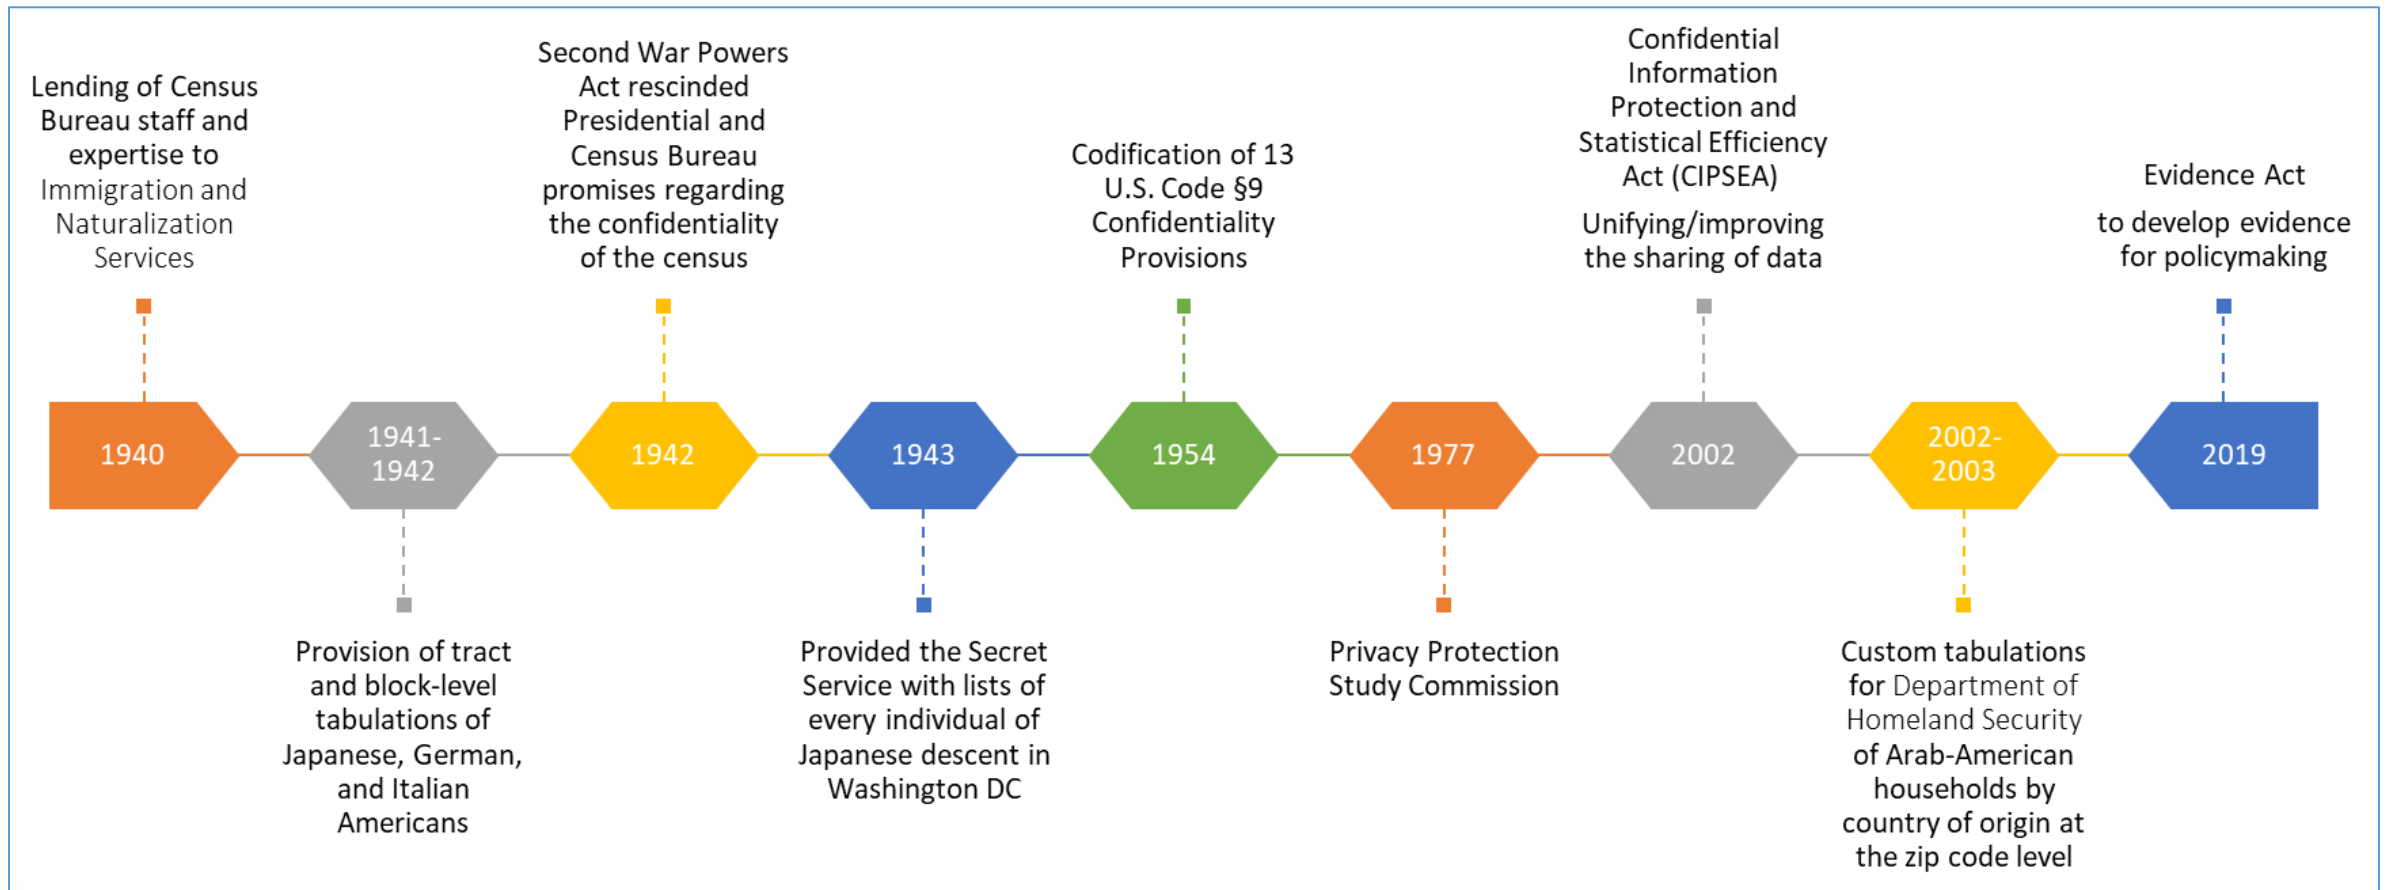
Lending of Census Bureau staff and expertise to Immigration and Naturalization Services

Second War Powers Act rescinded Presidential and Census Bureau promises regarding the confidentiality of the census

Codification of 13 U.S. Code §9 Confidentiality Provisions

Confidential Information Protection and Statistical Efficiency Act (CIPSEA)

Unifying/improving the sharing of data

Evidence Act

to develop evidence for policymaking

1940

1941-1942

1942

1943

1954

1977

2002

2002-2003

2019

Provision of tract and block-level tabulations of Japanese, German, and Italian Americans

Provided the Secret Service with lists of every individual of Japanese descent in Washington DC

Privacy Protection Study Commission

Custom tabulations for Department of Homeland Security of Arab-American households by country of origin at the zip code level